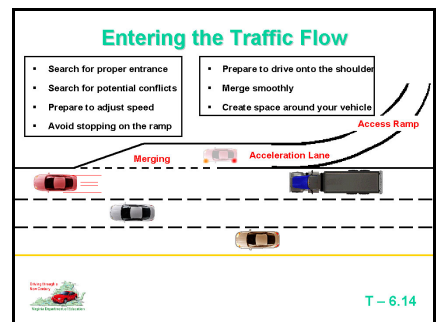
Entering the Traffic Flow

- Search for proper entrance
- Search for potential conflicts
- Prepare to adjust speed
- Avoid stopping on the ramp

- Prepare to drive onto the shoulder
- Merge smoothly
- Create space around your vehicle

Access Ramp

Merging

Acceleration Lane

Driving through the New Century
Virginia Department of Education

T – 6.14